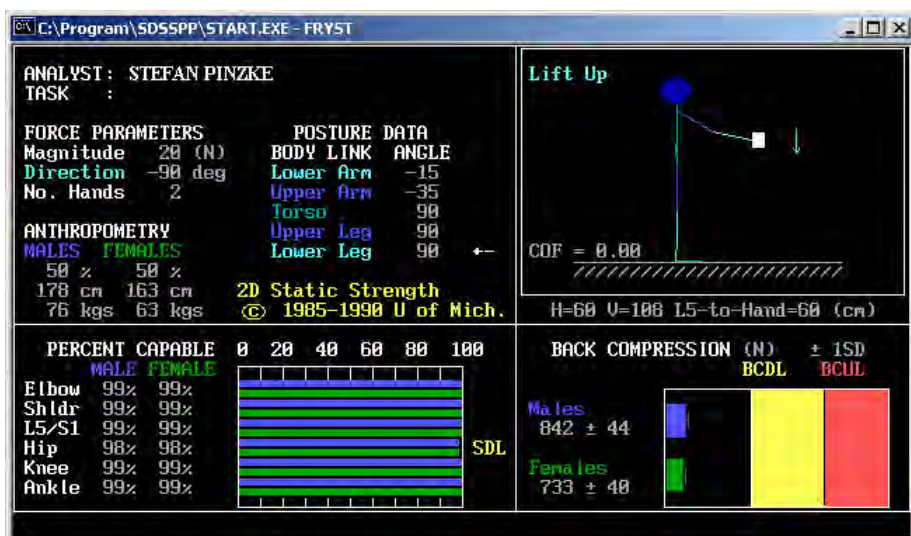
C:\Program\SDSSPP\START.EXE - FRYST

ANALYST: STEFAN PINZKE
TASK :

FORCE PARAMETERS
Magnitude 20 (N)
Direction -90 deg
No. Hands 2

POSTURE DATA
BODY LINK ANGLE
Lower Arm -15
Upper Arm -35
Torso 90
Upper Leg 90
Lower Leg 90 ←

ANTHROPOMETRY
MALES FEMALES
50 % 50 %
178 cm 163 cm
76 kgs 63 kgs

2D Static Strength
© 1985-1990 U of Mich.

Lift Up

COF = 0.00

H=60 V=108 L5-to-Hand=60 (cm)

PERCENT CAPABLE 0 20 40 60 80 100
MALE FEMALE

| | MALE | FEMALE |
|---|---|---|
| Elbow | 99% | 99% |
| Shldr | 99% | 99% |
| L5/S1 | 99% | 99% |
| Hip | 98% | 98% |
| Knee | 99% | 99% |
| Ankle | 99% | 99% |

SDL

BACK COMPRESSION (N) ± 1SD
BCDL BCUL

Males
842 ± 44

Females
733 ± 40